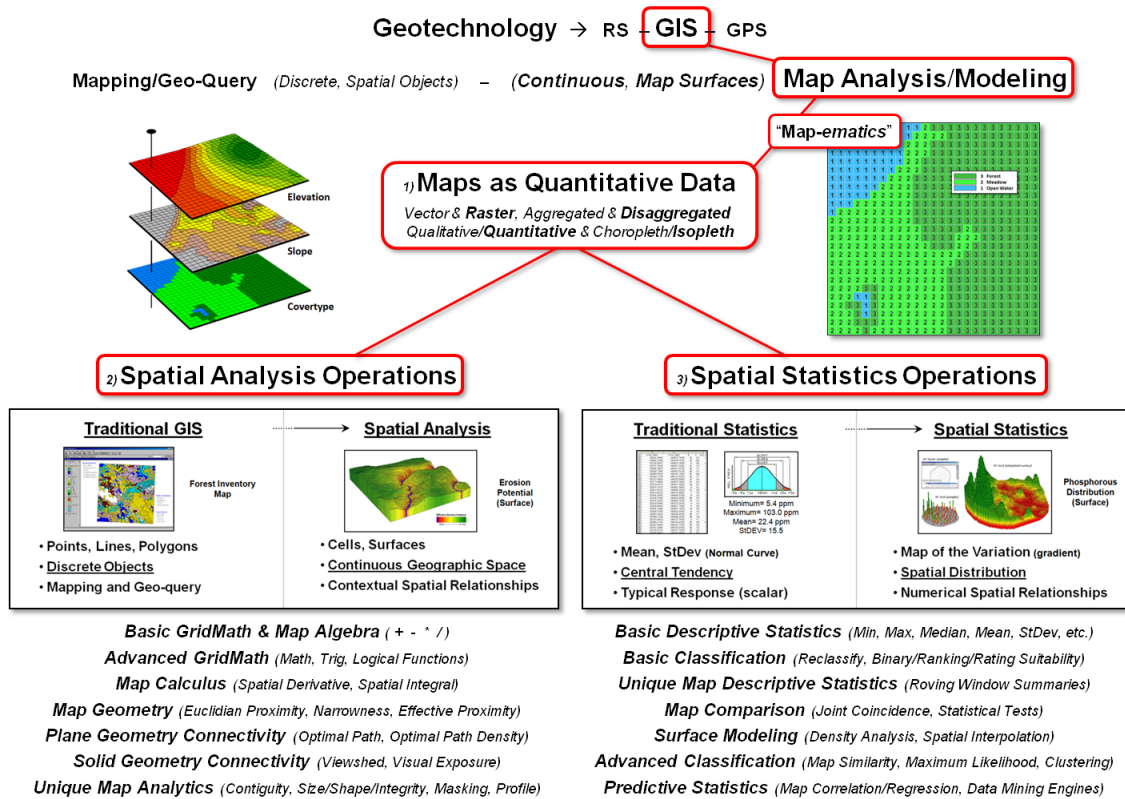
Geotechnology → RS – GIS – GPS

Mapping/Geo-Query (Discrete, Spatial Objects) – (Continuous, Map Surfaces) Map Analysis/Modeling

"Map-ematics"

Elevation

Slope

Covertype

1) Maps as Quantitative Data

Vector & Raster, Aggregated & Disaggregated
Qualitative/Quantitative & Choropleth/Isopleth

3 Forest
2 Meadow
1 Open Water

2) Spatial Analysis Operations

3) Spatial Statistics Operations

Traditional GIS

Forest Inventory Map

• Points, Lines, Polygons
• Discrete Objects
• Mapping and Geo-query

Spatial Analysis

Erosion Potential (Surface)

• Cells, Surfaces
• Continuous Geographic Space
• Contextual Spatial Relationships

Traditional Statistics

Minimum= 5.4 ppm
Maximum= 103.0 ppm
Mean= 22.4 ppm
StDEV= 15.5

• Mean, StDev (Normal Curve)
• Central Tendency
• Typical Response (scalar)

Spatial Statistics

Phosphorous Distribution (Surface)

• Map of the Variation (gradient)
• Spatial Distribution
• Numerical Spatial Relationships

Basic GridMath & Map Algebra ( + - * / )
Advanced GridMath (Math, Trig, Logical Functions)
Map Calculus (Spatial Derivative, Spatial Integral)
Map Geometry (Euclidian Proximity, Narrowness, Effective Proximity)
Plane Geometry Connectivity (Optimal Path, Optimal Path Density)
Solid Geometry Connectivity (Viewshed, Visual Exposure)
Unique Map Analytics (Contiguity, Size/Shape/Integrity, Masking, Profile)

Basic Descriptive Statistics (Min, Max, Median, Mean, StDev, etc.)
Basic Classification (Reclassify, Binary/Ranking/Rating Suitability)
Unique Map Descriptive Statistics (Roving Window Summaries)
Map Comparison (Joint Coincidence, Statistical Tests)
Surface Modeling (Density Analysis, Spatial Interpolation)
Advanced Classification (Map Similarity, Maximum Likelihood, Clustering)
Predictive Statistics (Map Correlation/Regression, Data Mining Engines)